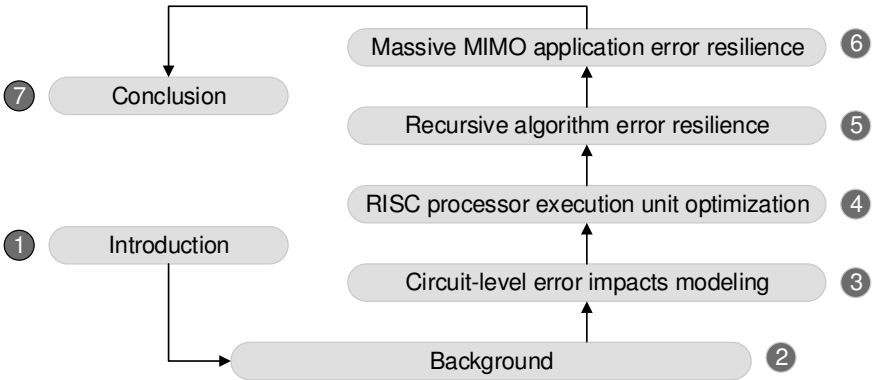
Massive MIMO application error resilience 6

7 Conclusion

Recursive algorithm error resilience 5

RISC processor execution unit optimization 4

1 Introduction

Circuit-level error impacts modeling 3

Background 2